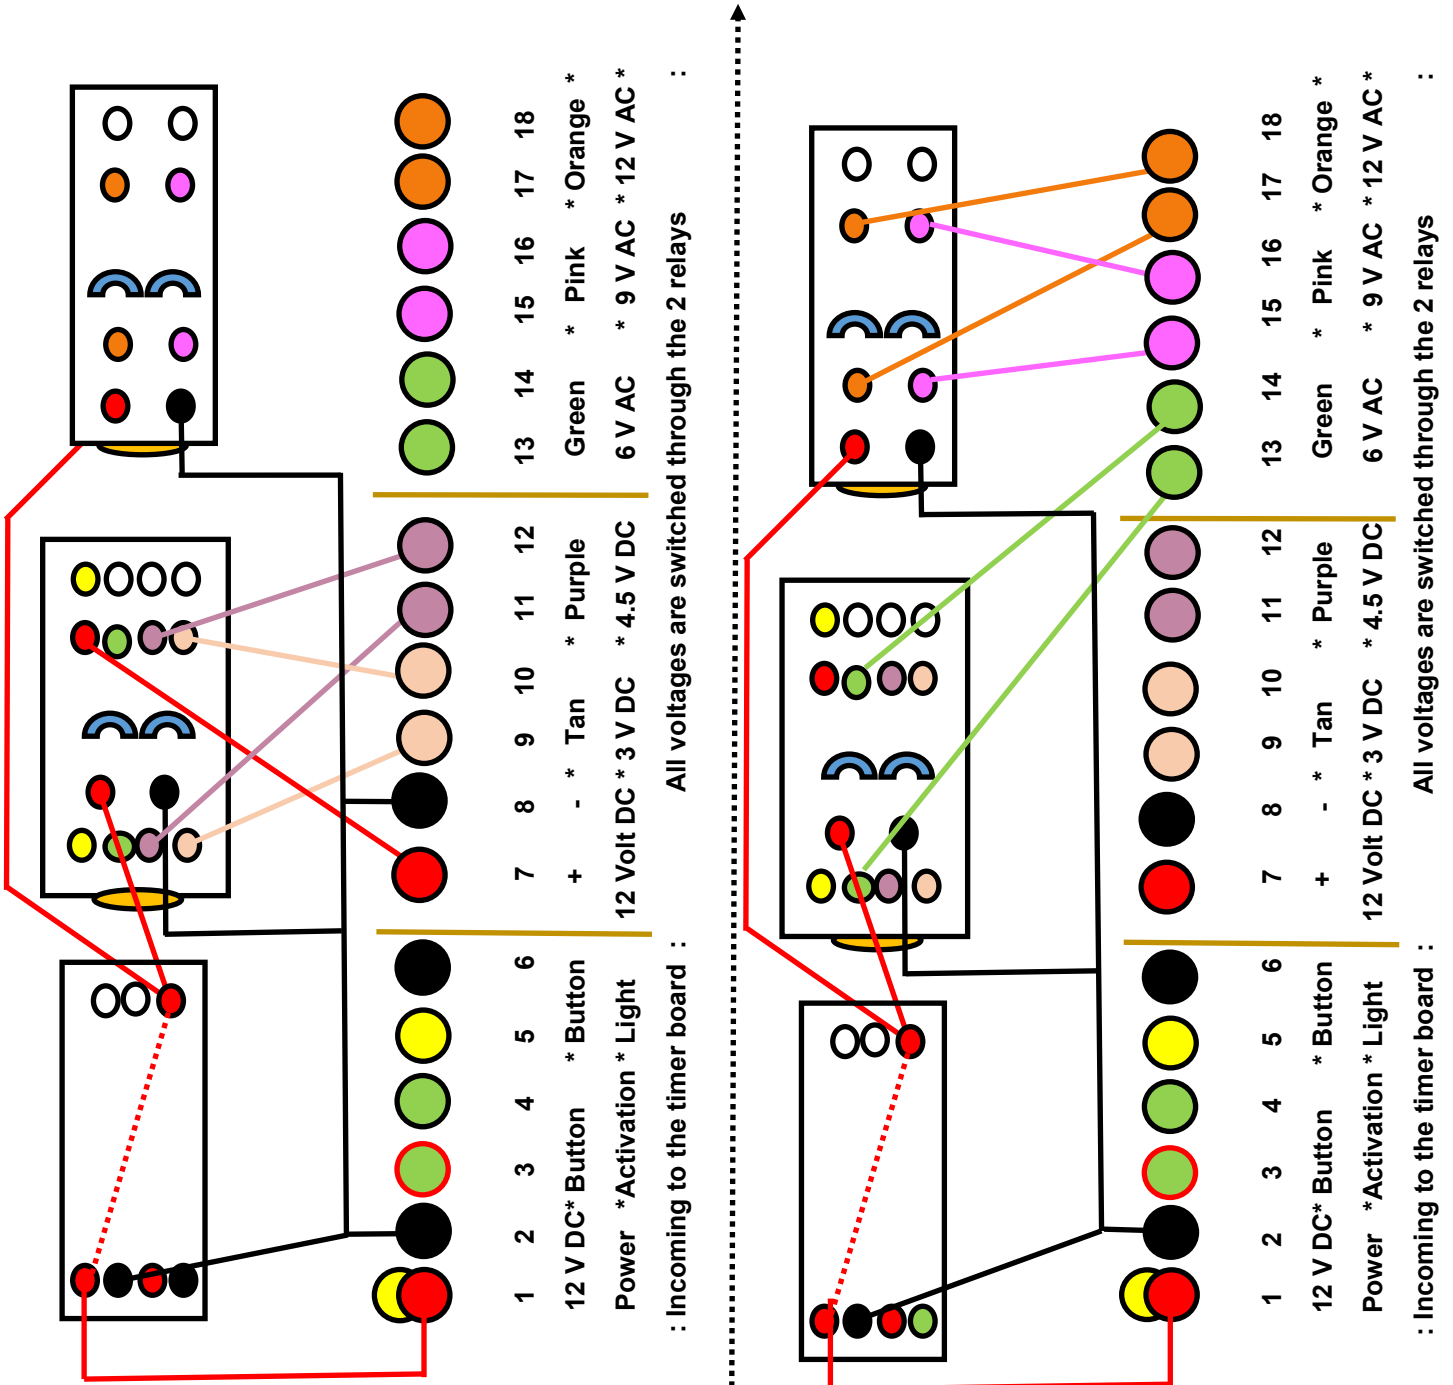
1 2 3 4 5 6
12 V DC* Button * Button
Power *Activation * Light
: Incoming to the timer board :

7 8 9 10 11 12
+ - * Tan * Purple
12 Volt DC * 3 V DC * 4.5 V DC

13 14 15 16 17 18
Green * Pink * Orange *
6 V AC * 9 V AC * 12 V AC *
All voltages are switched through the 2 relays :

1 2 3 4 5 6
12 V DC* Button * Button
Power *Activation * Light
: Incoming to the timer board :

7 8 9 10 11 12
+ - * Tan * Purple
12 Volt DC * 3 V DC * 4.5 V DC

13 14 15 16 17 18
Green * Pink * Orange *
6 V AC * 9 V AC * 12 V AC *
All voltages are switched through the 2 relays :